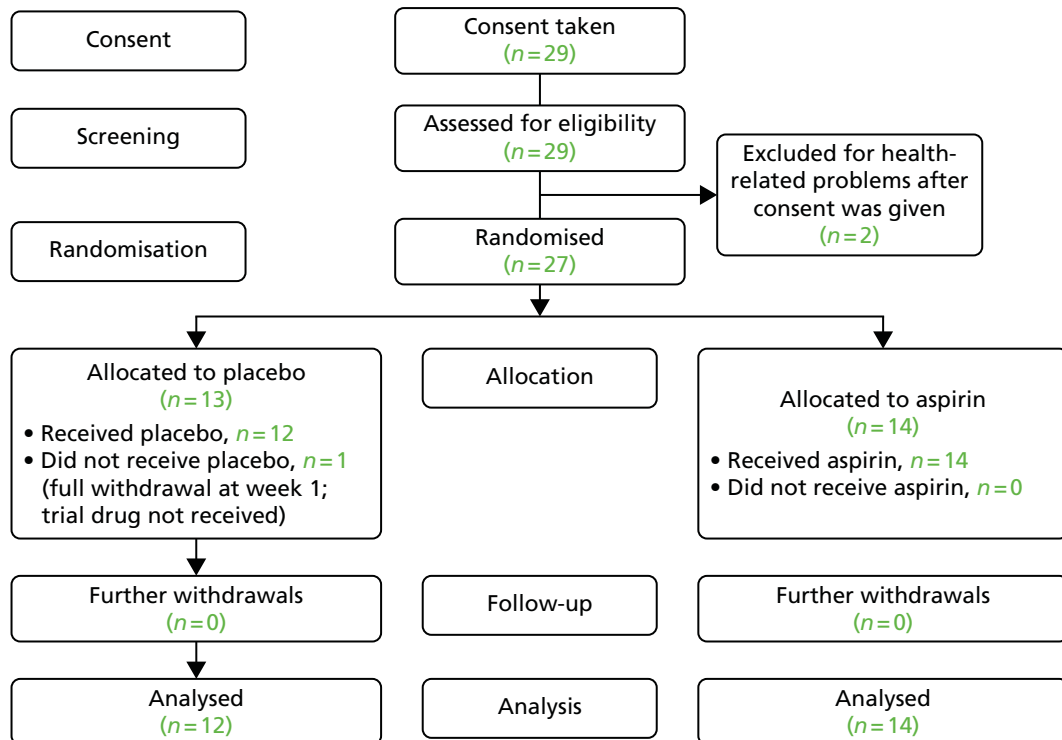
Consent

Consent taken
($n = 29$)

Screening

Assessed for eligibility
($n = 29$)

Excluded for health-related problems after consent was given
($n = 2$)

Randomisation

Randomised
($n = 27$)

Allocated to placebo
($n = 13$)
• Received placebo, $n = 12$
• Did not receive placebo, $n = 1$ (full withdrawal at week 1; trial drug not received)

Allocation

Allocated to aspirin
($n = 14$)
• Received aspirin, $n = 14$
• Did not receive aspirin, $n = 0$

Further withdrawals
($n = 0$)

Follow-up

Further withdrawals
($n = 0$)

Analysed
($n = 12$)

Analysis

Analysed
($n = 14$)